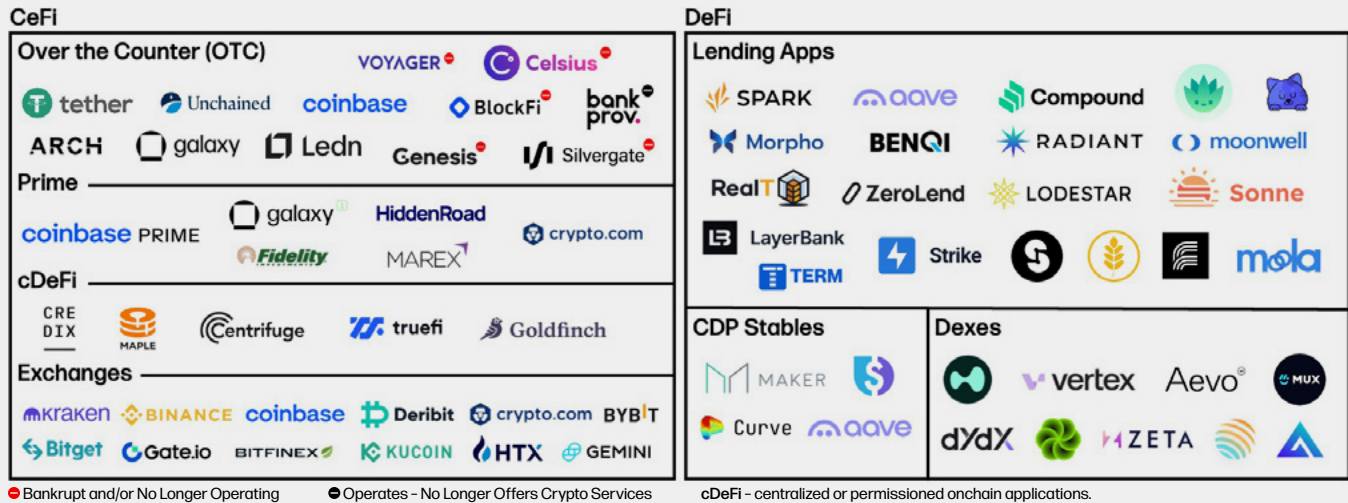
CeFi

Over the Counter (OTC)

VOYAGER

Celsius

tether

Unchained

coinbase

BlockFi

bank prov.

ARCH

galaxy

Ledn

Genesis

Silvergate

Prime

coinbase PRIME

galaxy

HiddenRoad

crypto.com

Fidelity

MAREX

cDeFi

CRE DIX

MAPLE

Centrifuge

truefi

Goldfinch

Exchanges

kraken

BINANCE

coinbase

Deribit

crypto.com

BYBIT

Bitget

Gate.io

BITFINEX

KUCOIN

HTX

GEMINI

DeFi

Lending Apps

SPARK

aave

Compound

Morpho

BENQI

RADIANT

moonwell

RealT

ZeroLend

LODESTAR

Sonne

LayerBank

TERM

Strike

mola

CDP Stables

MAKER

Curve

aave

Dexes

vertex

Aevo

MUX

dYdX

ZETA

Bankrupt and/or No Longer Operating

Operates - No Longer Offers Crypto Services

cDeFi - centralized or permissioned onchain applications.